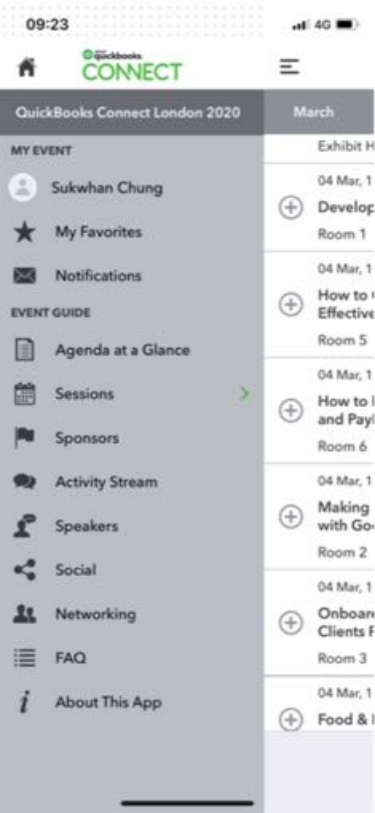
09:23
4G

intuit quickbooks
CONNECT

QuickBooks Connect London 2020
March

MY EVENT
Sukwhan Chung
My Favorites
Notifications
EVENT GUIDE
Agenda at a Glance
Sessions
Sponsors
Activity Stream
Speakers
Social
Networking
FAQ
About This App

Exhibit H
04 Mar, 1
Develop
Room 1
04 Mar, 1
How to
Effective
Room 5
04 Mar, 1
How to
and Payl
Room 6
04 Mar, 1
Making
with Go
Room 2
04 Mar, 1
Onboard
Clients F
Room 3
04 Mar, 1
Food &